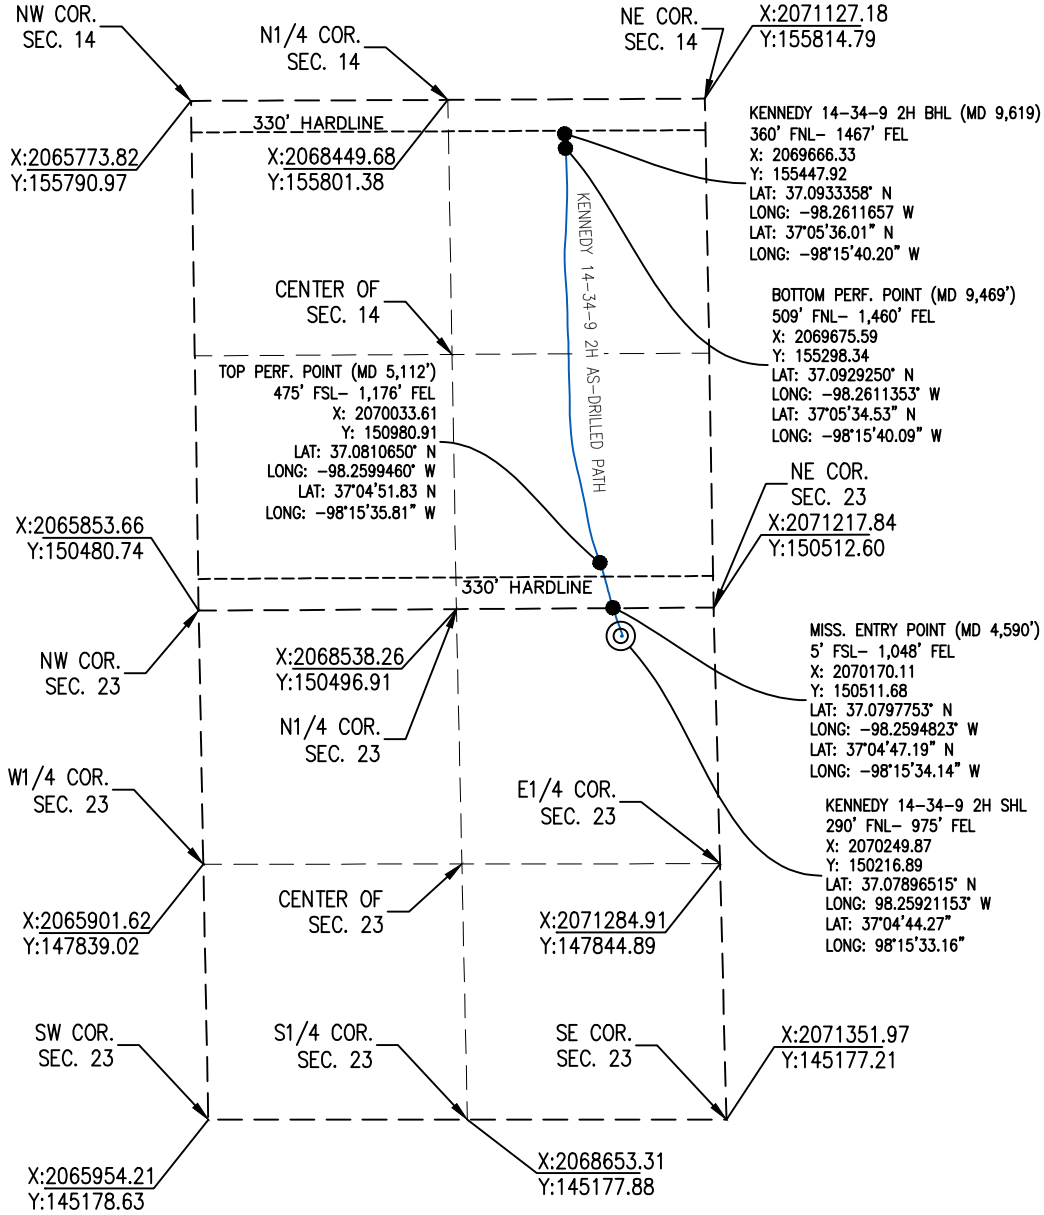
NW COR.
SEC. 14

N1/4 COR.
SEC. 14

NE COR.
SEC. 14

X:2071127.18
Y:155814.79

330' HARDLINE

X:2065773.82
Y:155790.97

X:2068449.68
Y:155801.38

KENNEDY 14-34-9 2H BHL (MD 9,619)
360' FNL- 1467' FEL
X: 2069666.33
Y: 155447.92
LAT: 37.0933358° N
LONG: -98.2611657 W
LAT: 37°05'36.01" N
LONG: -98°15'40.20" W

KENNEDY 14-34-9 2H AS-DRILLED PATH

BOTTOM PERF. POINT (MD 9,469')
509' FNL- 1,460' FEL
X: 2069675.59
Y: 155298.34
LAT: 37.0929250° N
LONG: -98.2611353° W
LAT: 37°05'34.53" N
LONG: -98°15'40.09" W

CENTER OF
SEC. 14

TOP PERF. POINT (MD 5,112')
475' FSL- 1,176' FEL
X: 2070033.61
Y: 150980.91
LAT: 37.0810650° N
LONG: -98.2599460° W
LAT: 37°04'51.83 N
LONG: -98°15'35.81" W

NE COR.
SEC. 23

X:2065853.66
Y:150480.74

X:2071217.84
Y:150512.60

330' HARDLINE

NW COR.
SEC. 23

X:2068538.26
Y:150496.91

MISS. ENTRY POINT (MD 4,590')
5' FSL- 1,048' FEL
X: 2070170.11
Y: 150511.68
LAT: 37.0797753° N
LONG: -98.2594823° W
LAT: 37°04'47.19" N
LONG: -98°15'34.14" W

N1/4 COR.
SEC. 23

W1/4 COR.
SEC. 23

E1/4 COR.
SEC. 23

KENNEDY 14-34-9 2H SHL
290' FNL- 975' FEL
X: 2070249.87
Y: 150216.89
LAT: 37.07896515° N
LONG: 98.25921153° W
LAT: 37°04'44.27"
LONG: 98°15'33.16"

CENTER OF
SEC. 23

X:2065901.62
Y:147839.02

X:2071284.91
Y:147844.89

SW COR.
SEC. 23

S1/4 COR.
SEC. 23

SE COR.
SEC. 23

X:2071351.97
Y:145177.21

X:2065954.21
Y:145178.63

X:2068653.31
Y:145177.88